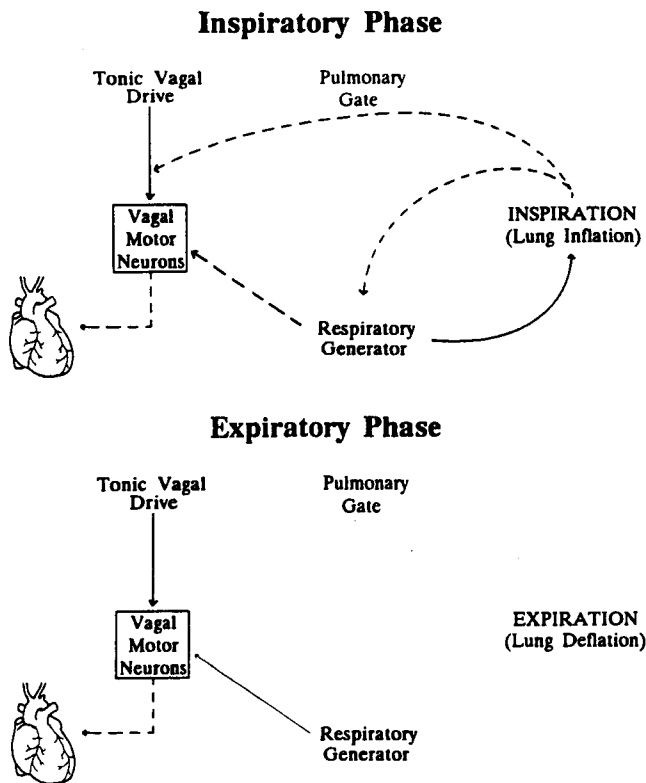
Inspiratory Phase

Tonic Vagal Drive

Pulmonary Gate

Vagal Motor Neurons

INSPIRATION (Lung Inflation)

Respiratory Generator

Expiratory Phase

Tonic Vagal Drive

Pulmonary Gate

Vagal Motor Neurons

EXPIRATION (Lung Deflation)

Respiratory Generator